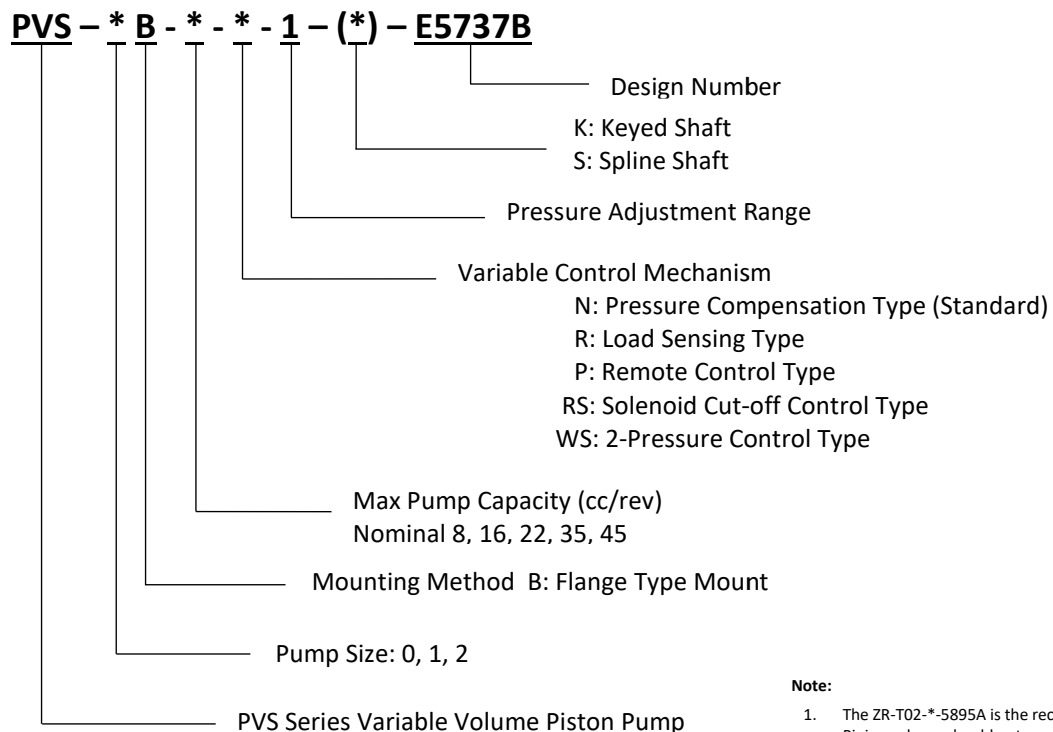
PVS – * B - * - * - 1 – (*) – E5737B

Design Number

K: Keyed Shaft
S: Spline Shaft

Pressure Adjustment Range

Variable Control Mechanism
N: Pressure Compensation Type (Standard)
R: Load Sensing Type
P: Remote Control Type
RS: Solenoid Cut-off Control Type
WS: 2-Pressure Control Type

Max Pump Capacity (cc/rev)
Nominal 8, 16, 22, 35, 45

Mounting Method B: Flange Type Mount

Pump Size: 0, 1, 2

PVS Series Variable Volume Piston Pump

Note:
1. The ZR-T02-*-5895A is the rec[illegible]
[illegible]